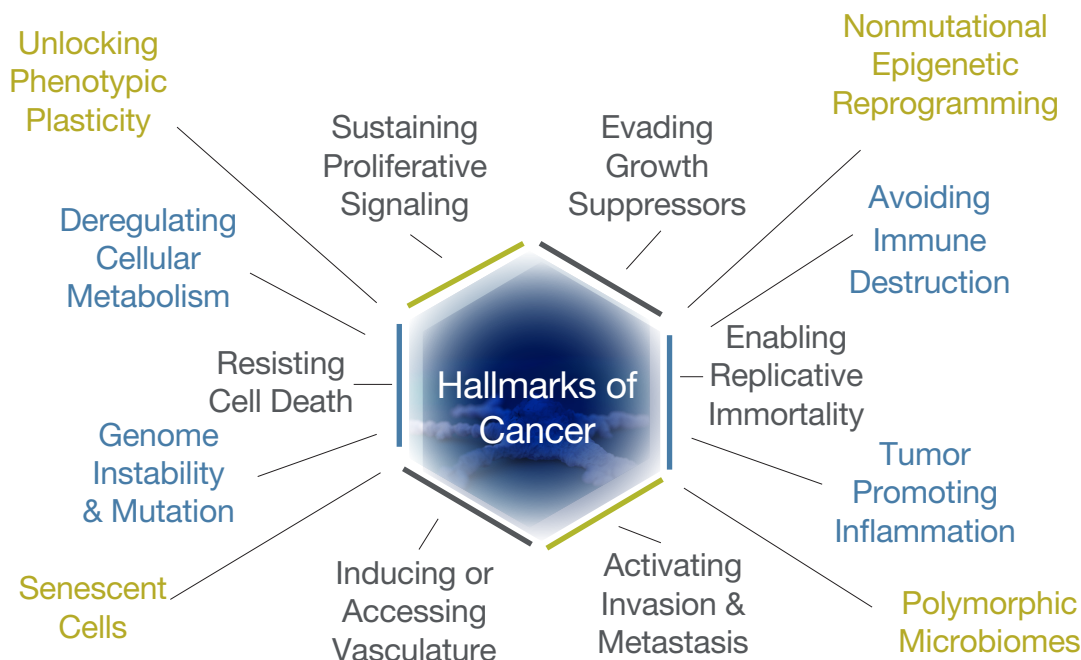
Unlocking Phenotypic Plasticity

Sustaining Proliferative Signaling

Evading Growth Suppressors

Nonmutational Epigenetic Reprogramming

Deregulating Cellular Metabolism

Avoiding Immune Destruction

Enabling Replicative Immortality

Resisting Cell Death

Hallmarks of Cancer

Genome Instability & Mutation

Tumor Promoting Inflammation

Senescent Cells

Inducing or Accessing Vasculature

Activating Invasion & Metastasis

Polymorphic Microbiomes